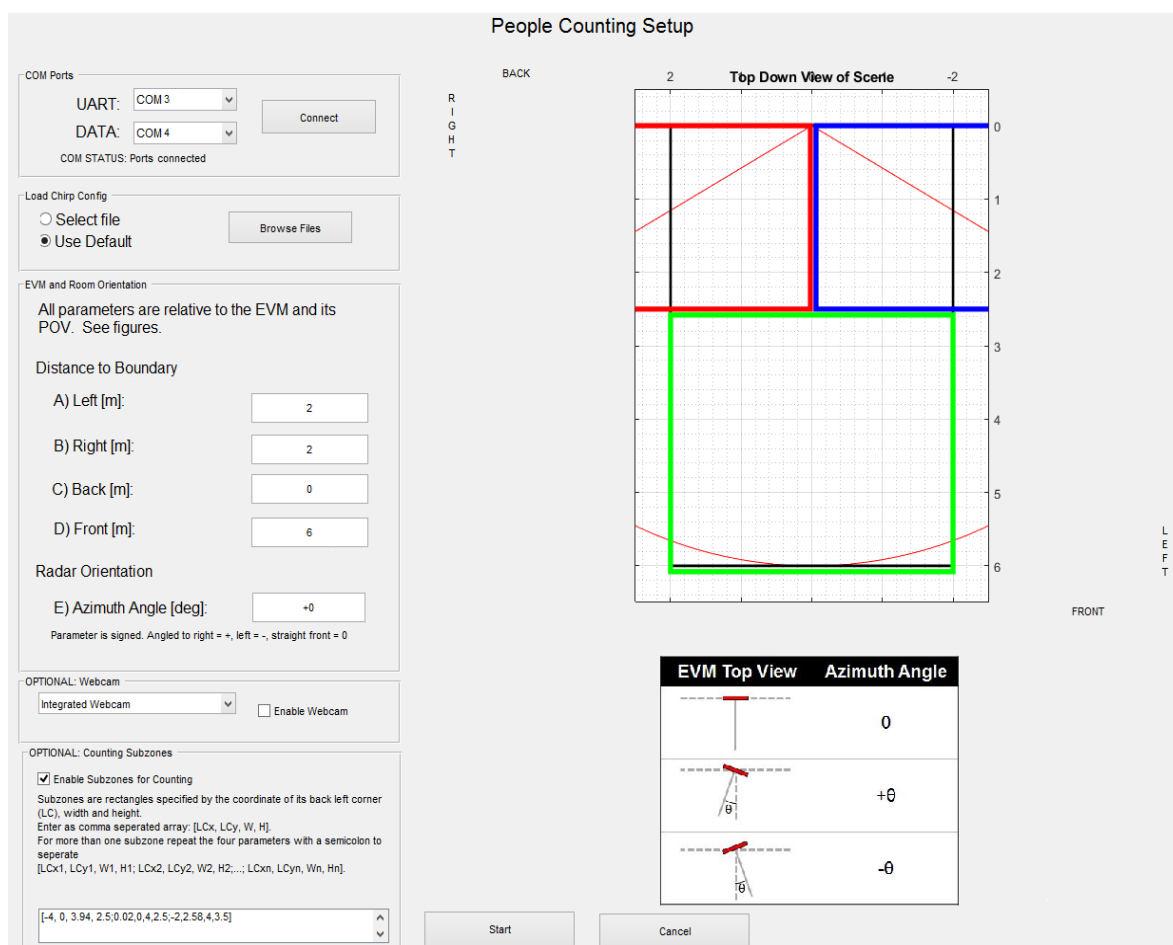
People Counting Setup

COM Ports

UART: COM 3

DATA: COM 4

Connect

COM STATUS: Ports connected

Load Chirp Config

Select file

Use Default

Browse Files

EVM and Room Orientation

All parameters are relative to the EVM and its POV. See figures.

Distance to Boundary

A) Left [m]: 2

B) Right [m]: 2

C) Back [m]: 0

D) Front [m]: 6

Radar Orientation

E) Azimuth Angle [deg]: +0

Parameter is signed. Angled to right = +, left = -, straight front = 0

OPTIONAL: Webcam

Integrated Webcam

Enable Webcam

OPTIONAL: Counting Subzones

Enable Subzones for Counting

Subzones are rectangles specified by the coordinate of its back left corner (LC), width and height.
Enter as comma seperated array: [LCx, LCy, W, H].
For more than one subzone repeat the four parameters with a semicolon to seperate
[LCx1, LCy1, W1, H1; LCx2, LCy2, W2, H2;...; LCxn, LCyn, Wn, Hn].

[-4, 0, 3.94, 2.5;0.02,0,4,2.5;-2,2.58,4,3.5]

BACK

R
I
G
H
T

2

Top Down View of Scene

-2

0

1

2

3

4

5

6

L
E
F
T

FRONT

| EVM Top View | Azimuth Angle |
|---|---|
|  | 0 |
| θ | +θ |
| θ | -θ |

Start

Cancel